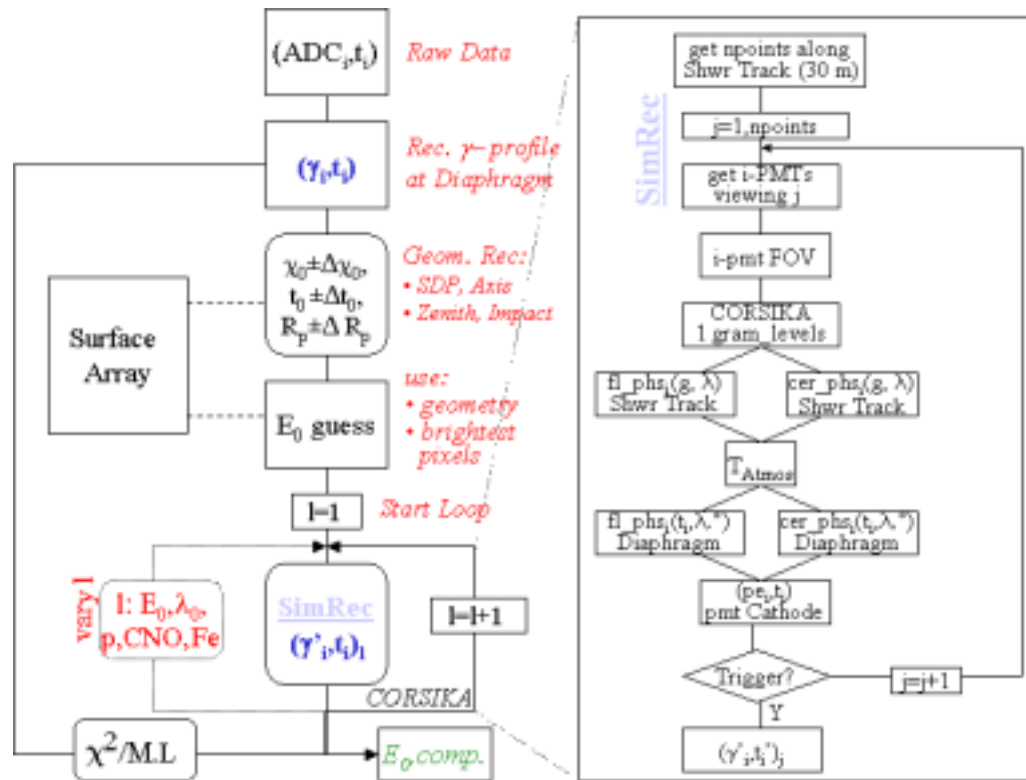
$(ADC_i, t_i)$ Raw Data

$(\gamma_i, t_i)$ Rec. $\gamma$– profile at Diaphragm

$\chi_0 \pm \Delta\chi_0$, $t_0 \pm \Delta t_0$, $R_p \pm \Delta R_p$

Geom. Rec:
• SDP, Axis
• Zenith, Impact

Surface Array

$E_0$ guess

use:
• geometry
• brightest pixels

l=1 Start Loop

vary l

l: $E_0, \lambda_0$, p,CNO,Fe

SimRec
$(\gamma'_i, t_i)_l$

l=l+1

CORSIKA

$\chi^2$/M.L

$E_0$ comp.

SimRec

get npoints along Shwr Track (30 m)

j=1,npoints

get i-PMTs viewing j

i-pmt FOV

CORSIKA 1 gram_levels

fl_phs$_j$(g, $\lambda$) Shwr Track

cer_phs$_j$(g, $\lambda$) Shwr Track

$T_{Atmos}$

fl_phs$_i$($t_i$,$\lambda$,") Diaphragm

cer_phs$_i$($t_i$,$\lambda$,") Diaphragm

$(pe_i, t_i)$ pmt Cathode

Trigger?

j=j+1

Y

$(\gamma'_i, t_i')_j$